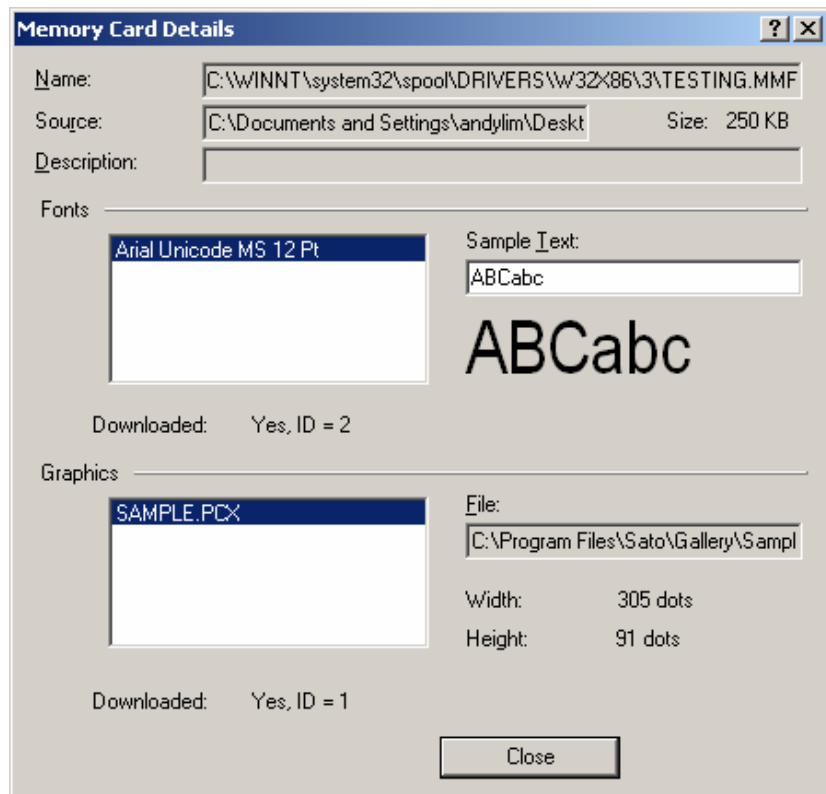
Memory Card Details

?
X

Name: C:\WINNT\system32\spool\DRIVERS\W32X86\3\TESTING.MMF

Source: C:\Documents and Settings\andylim\Deskt

Size: 250 KB

Description:

Fonts

Arial Unicode MS 12 Pt

Sample Text:

ABCabc

ABCabc

Downloaded: Yes, ID = 2

Graphics

SAMPLE.PCX

File:

C:\Program Files\Sato\Gallery\Sampl

Width: 305 dots

Height: 91 dots

Downloaded: Yes, ID = 1

Close